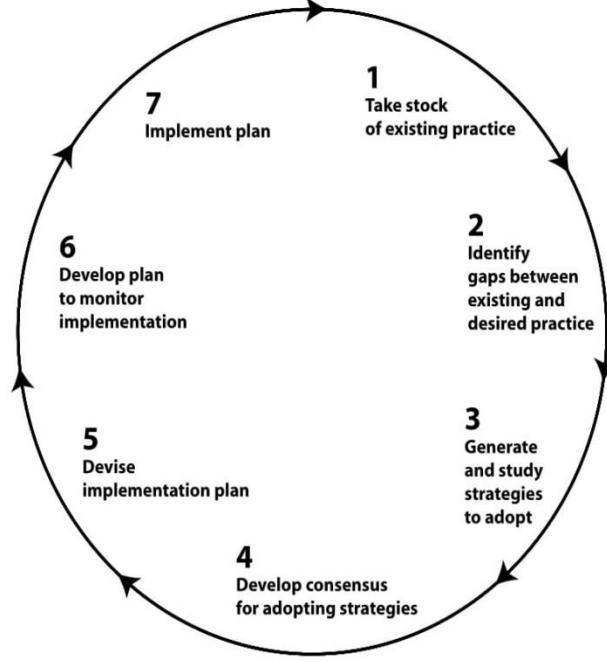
1
Take stock of existing practice

2
Identify gaps between existing and desired practice

3
Generate and study strategies to adopt

4
Develop consensus for adopting strategies

5
Devise implementation plan

6
Develop plan to monitor implementation

7
Implement plan